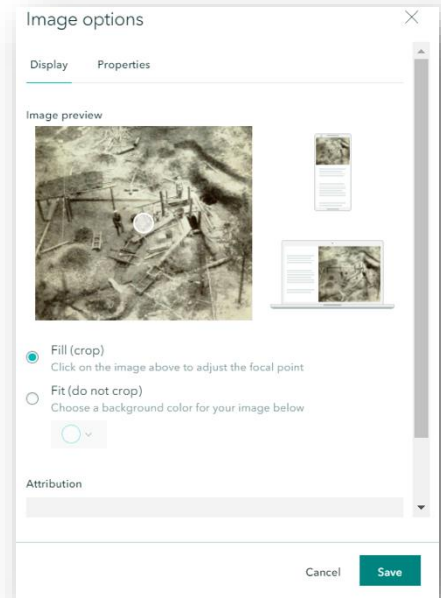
Image options

Display Properties

Image preview

Fill (crop)
Click on the image above to adjust the focal point

Fit (do not crop)
Choose a background color for your image below

Attribution

Cancel Save